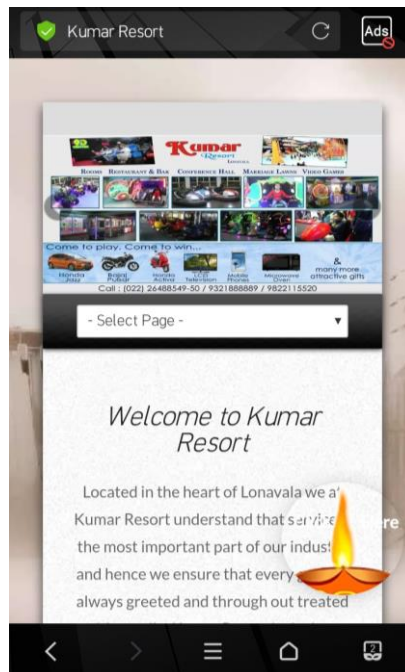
Kumar Resort

Ads

Kumar Resort

Lonavala

Rooms Restaurant & Bar Conference Hall Marriage Lawns Video Games

Come to play. Come to win...

Honda Jazz

Bajaj Pulsar

Honda Activa

LCD Television

Mobile Phones

Microwave Oven

& many more attractive gifts

Call : (022) 26488549-50 / 9321888889 / 9822115520

- Select Page -

Welcome to Kumar Resort

Located in the heart of Lonavala we at Kumar Resort understand that servi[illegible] ere the most important part of our indust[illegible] and hence we ensure that every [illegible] always greeted and through out treated

2